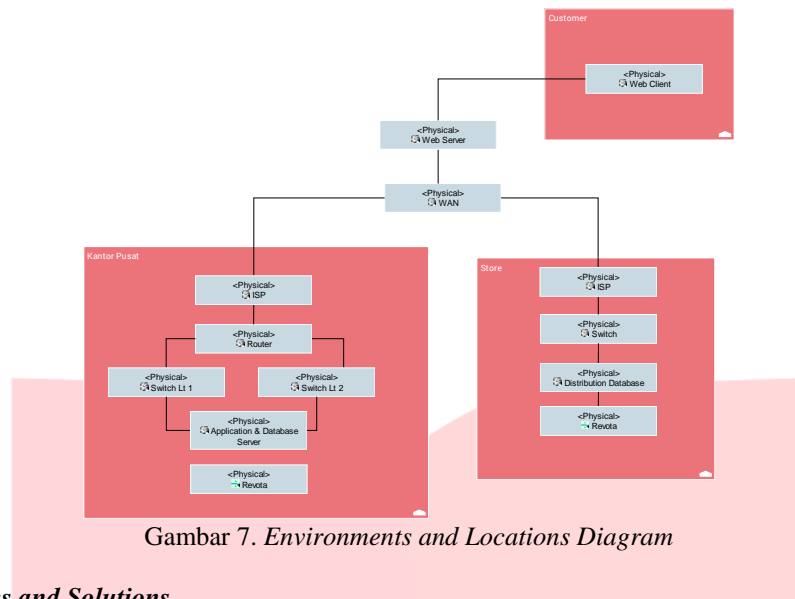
Customer

<Physical>
Web Client

<Physical>
Web Server

<Physical>
WAN

Kantor Pusat

<Physical>
ISP

<Physical>
Router

<Physical>
Switch Lt 1

<Physical>
Switch Lt 2

<Physical>
Application & Database Server

<Physical>
Revota

Store

<Physical>
ISP

<Physical>
Switch

<Physical>
Distribution Database

<Physical>
Revota

Gambar 7. *Environments and Locations Diagram*

*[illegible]s and Solutions*